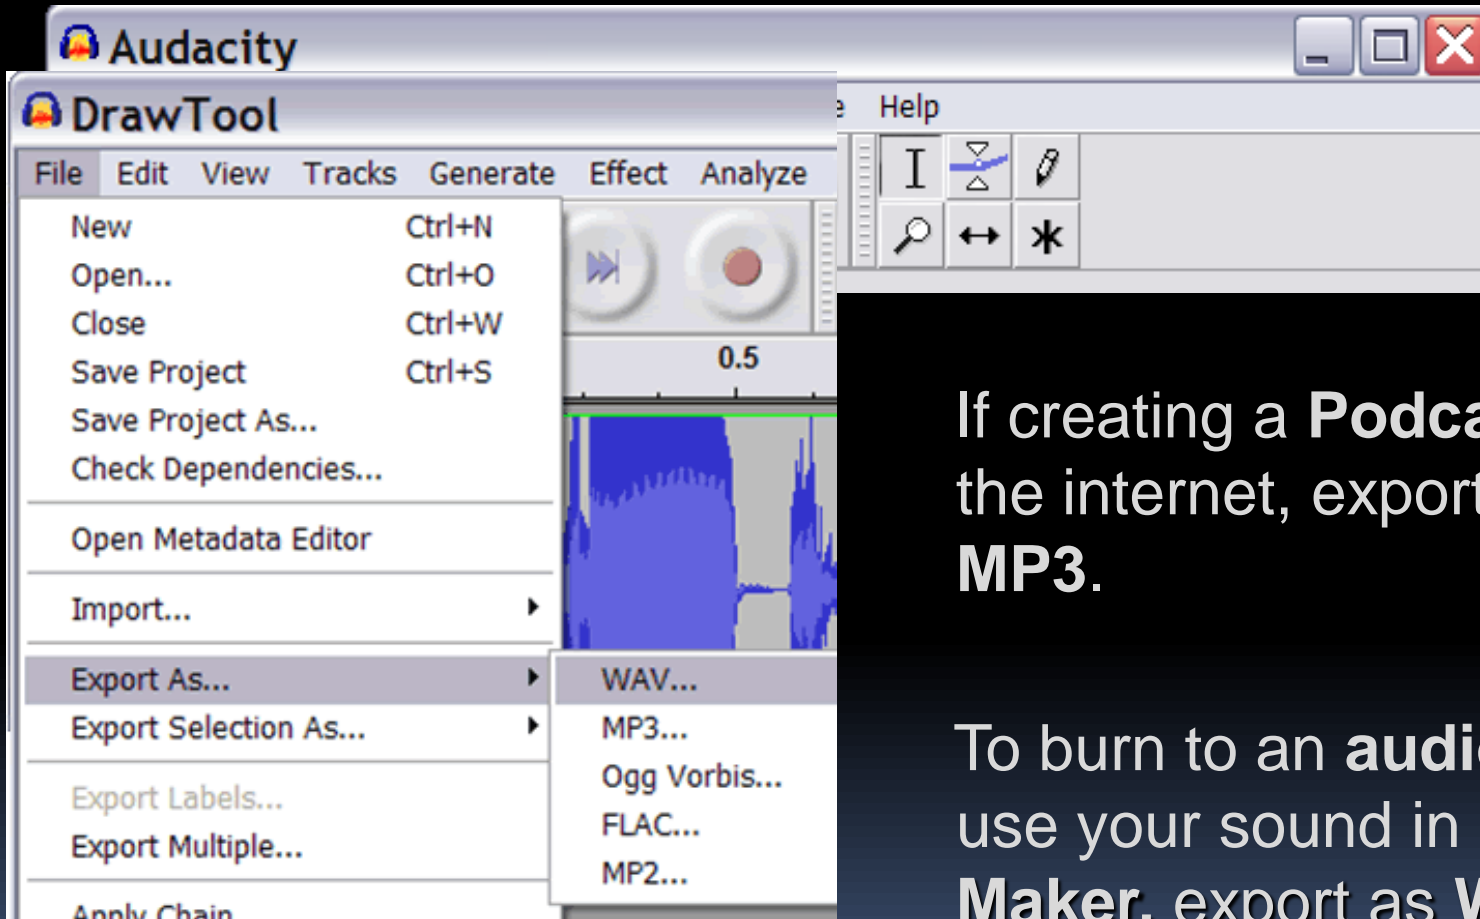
Audacity

DrawTool

File Edit View Tracks Generate Effect Analyze

Help

New Ctrl+N
Open... Ctrl+O
Close Ctrl+W
Save Project Ctrl+S
Save Project As...
Check Dependencies...

Open Metadata Editor

Import...

Export As...
Export Selection As...

Export Labels...
Export Multiple...

Apply Chain

WAV...
MP3...
Ogg Vorbis...
FLAC...
MP2...

0.5

If creating a **Podca** the internet, export **MP3**.

To burn to an **audi** use your sound in **Maker**, export as **W**